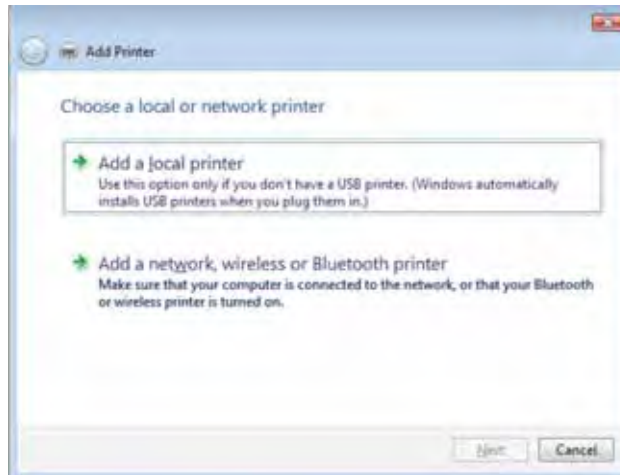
Add Printer

Choose a local or network printer

Add a local printer
Use this option only if you don't have a USB printer. (Windows automatically installs USB printers when you plug them in.)

Add a network, wireless or Bluetooth printer
Make sure that your computer is connected to the network, or that your Bluetooth or wireless printer is turned on.

Next
Cancel